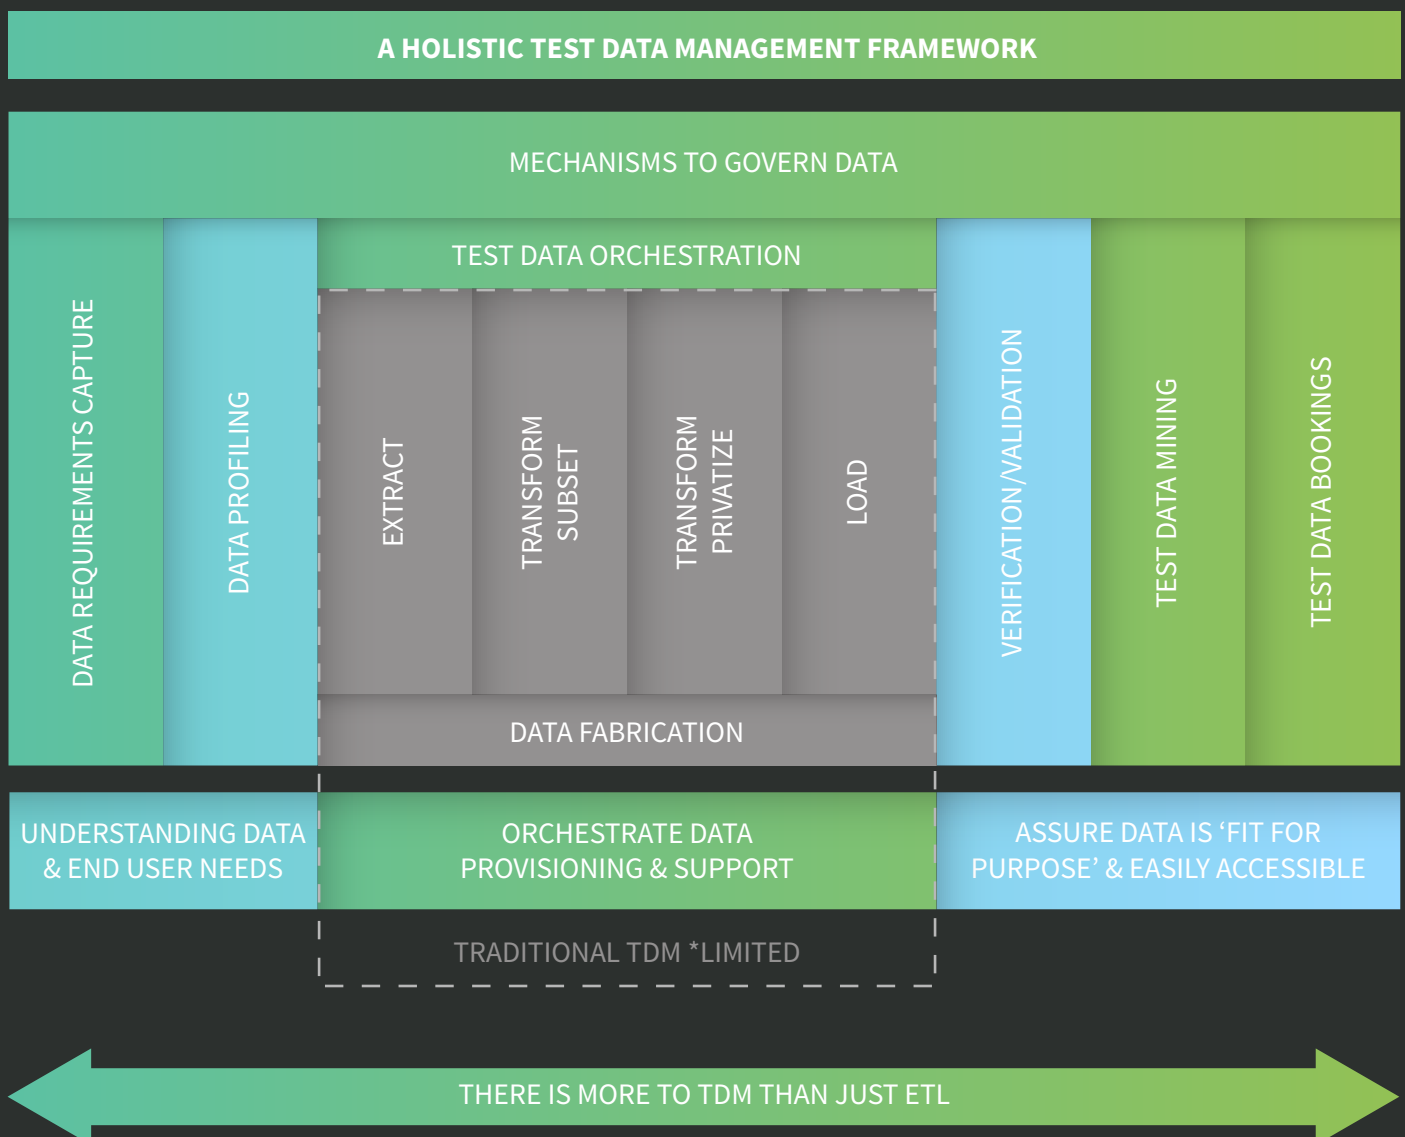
A HOLISTIC TEST DATA MANAGEMENT FRAMEWORK

MECHANISMS TO GOVERN DATA

DATA REQUIREMENTS CAPTURE

DATA PROFILING

TEST DATA ORCHESTRATION

EXTRACT

TRANSFORM SUBSET

TRANSFORM PRIVATIZE

LOAD

DATA FABRICATION

VERIFICATION/VALIDATION

TEST DATA MINING

TEST DATA BOOKINGS

UNDERSTANDING DATA & END USER NEEDS

ORCHESTRATE DATA PROVISIONING & SUPPORT

ASSURE DATA IS ‘FIT FOR PURPOSE’ & EASILY ACCESSIBLE

TRADITIONAL TDM *LIMITED

THERE IS MORE TO TDM THAN JUST ETL